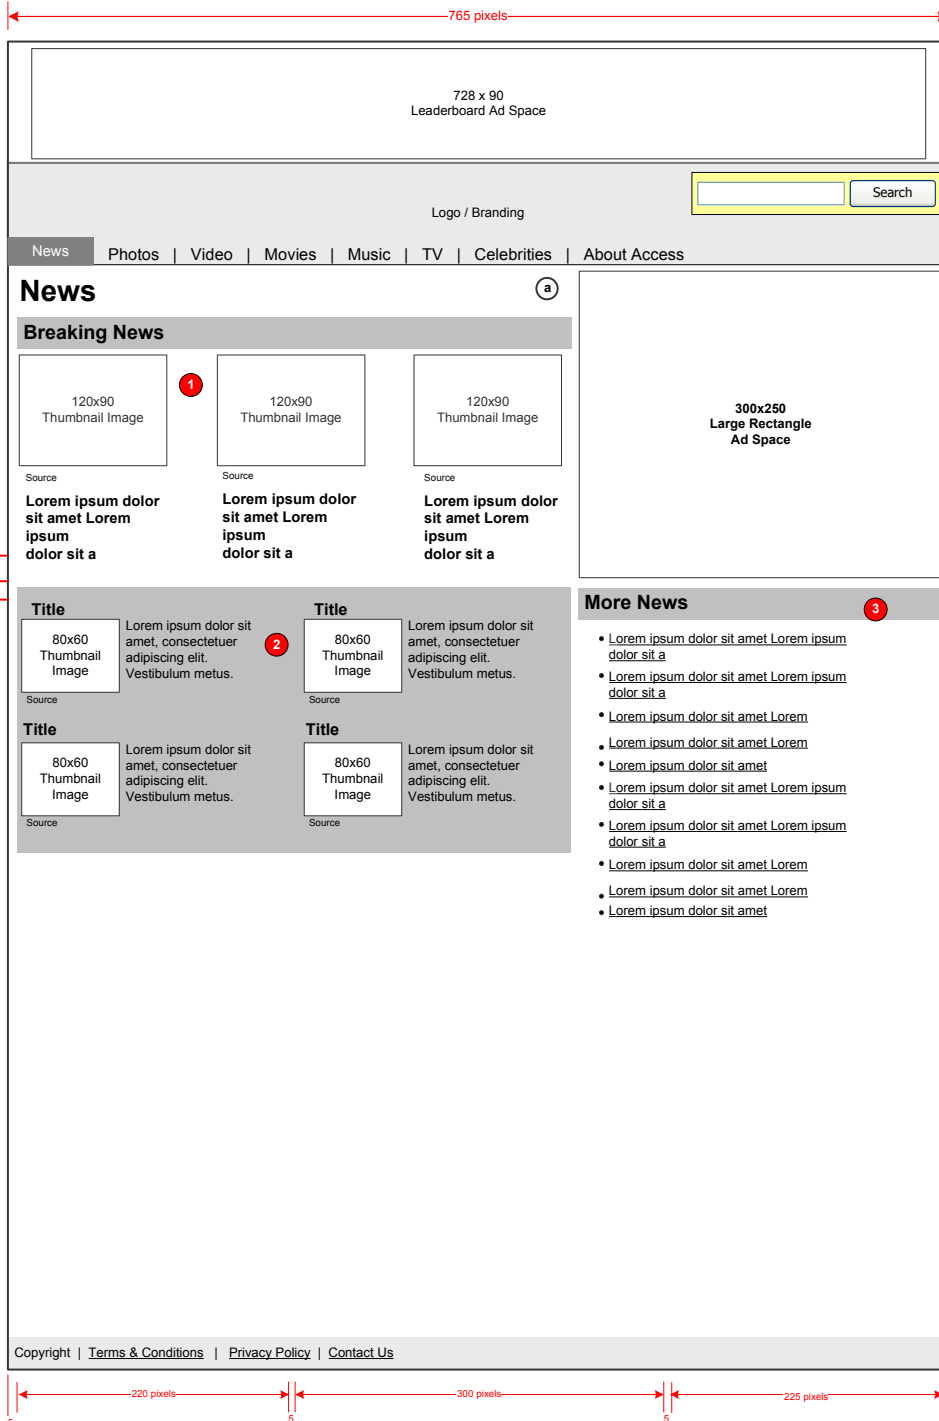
765 pixels

728 x 90
Leaderboard Ad Space

Search

Logo / Branding

News Photos | Video | Movies | Music | TV | Celebrities | About Access

News

a

Breaking News

120x90
Thumbnail Image

1

120x90
Thumbnail Image

120x90
Thumbnail Image

Source

Lorem ipsum dolor sit amet Lorem ipsum dolor sit a

Source

Lorem ipsum dolor sit amet Lorem ipsum dolor sit a

Source

Lorem ipsum dolor sit amet Lorem ipsum dolor sit a

300x250
Large Rectangle
Ad Space

Title

80x60
Thumbnail
Image

Lorem ipsum dolor sit amet, consectetuer adipiscing elit. Vestibulum metus.

2

Source

Title

80x60
Thumbnail
Image

Lorem ipsum dolor sit amet, consectetuer adipiscing elit. Vestibulum metus.

Source

Title

80x60
Thumbnail
Image

Lorem ipsum dolor sit amet, consectetuer adipiscing elit. Vestibulum metus.

Source

Title

80x60
Thumbnail
Image

Lorem ipsum dolor sit amet, consectetuer adipiscing elit. Vestibulum metus.

Source

More News

3

- Lorem ipsum dolor sit amet Lorem ipsum dolor sit a
- Lorem ipsum dolor sit amet Lorem ipsum dolor sit a
- Lorem ipsum dolor sit amet Lorem
- Lorem ipsum dolor sit amet Lorem
- Lorem ipsum dolor sit amet
- Lorem ipsum dolor sit amet Lorem ipsum dolor sit a
- Lorem ipsum dolor sit amet Lorem ipsum dolor sit a
- Lorem ipsum dolor sit amet Lorem
- Lorem ipsum dolor sit amet Lorem
- Lorem ipsum dolor sit amet

Copyright | Terms & Conditions | Privacy Policy | Contact Us

220 pixels
5
300 pixels
5
225 pixels